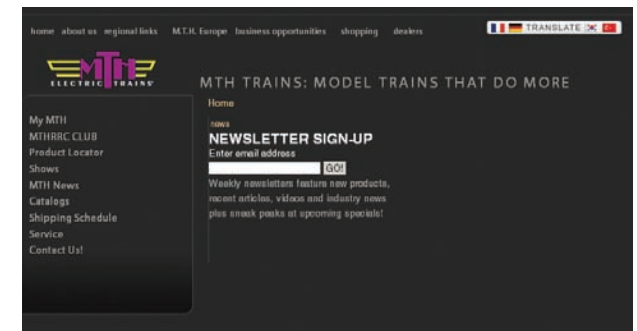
home about us regional links M.T.H. Europe business opportunities shopping dealers

TRANSLATE

MTH ELECTRIC TRAINS

MTH TRAINS: MODEL TRAINS THAT DO MORE

Home

My MTH
MTHRRC CLUB
Product Locator
Shows
MTH News
Catalogs
Shipping Schedule
Service
Contact Us!

news

NEWSLETTER SIGN-UP

Enter email address

GO!

Weekly newsletters feature new products, recent articles, videos and industry news plus sneak peaks at upcoming specials!